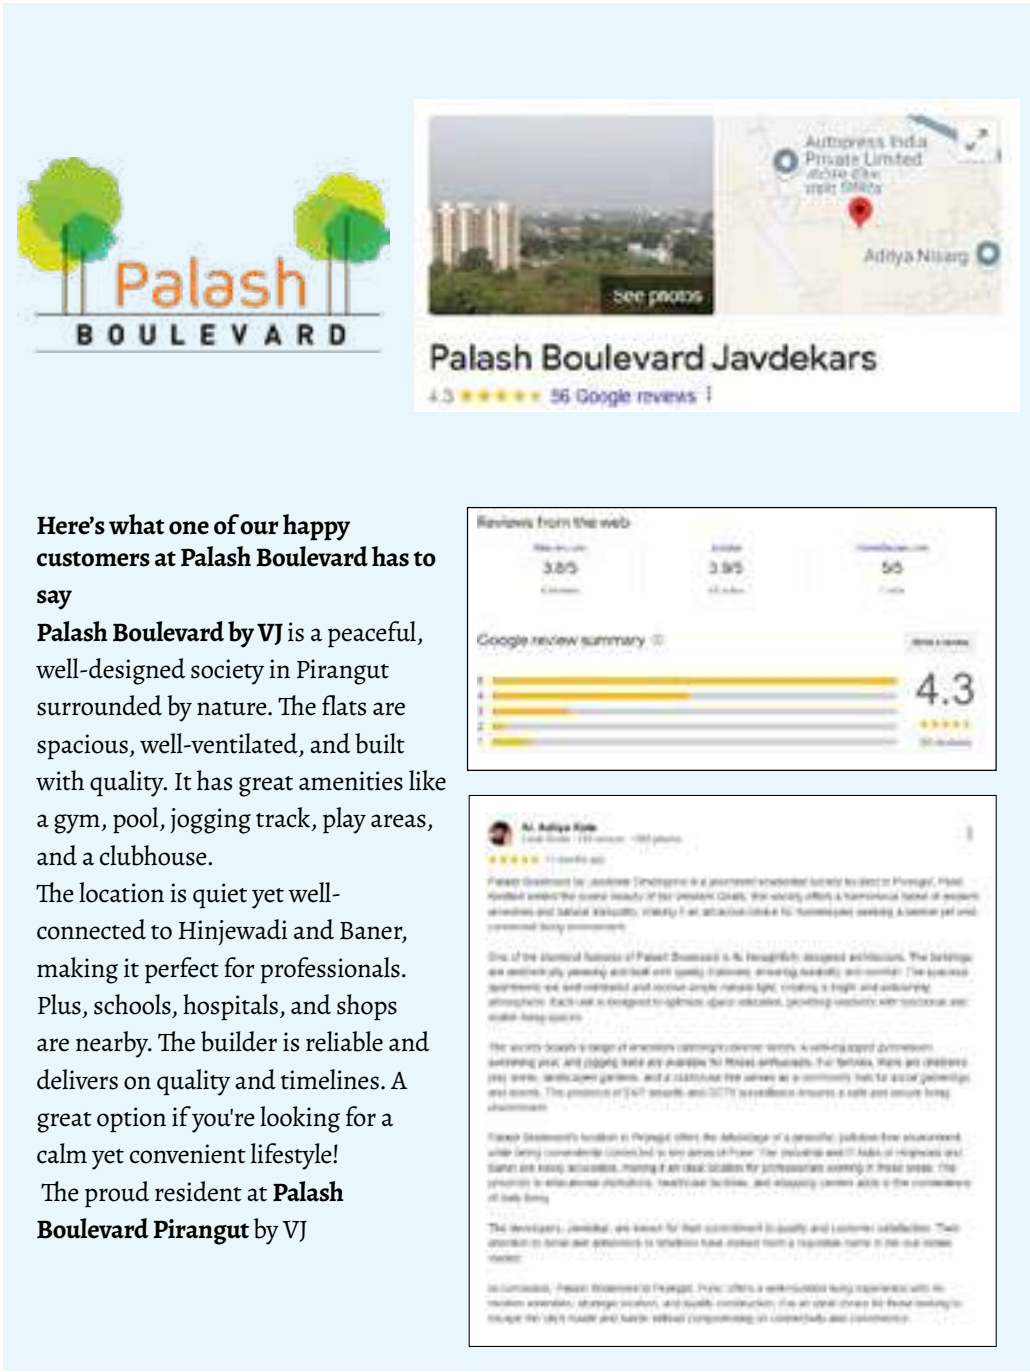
Palash
BOULEVARD

See photos

Autopress India Private Limited

Aditya Nisarg

Palash Boulevard Javdekars
4.3 ★★★★★ 56 Google reviews

Here's what one of our happy customers at Palash Boulevard has to say

**Palash Boulevard by VJ** is a peaceful, well-designed society in Pirangut surrounded by nature. The flats are spacious, well-ventilated, and built with quality. It has great amenities like a gym, pool, jogging track, play areas, and a clubhouse.
The location is quiet yet well-connected to Hinjewadi and Baner, making it perfect for professionals. Plus, schools, hospitals, and shops are nearby. The builder is reliable and delivers on quality and timelines. A great option if you're looking for a calm yet convenient lifestyle!
The proud resident at **Palash Boulevard Pirangut** by VJ

Reviews from the web

3.8/5

3.9/5

5/5

Google review summary

4.3

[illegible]